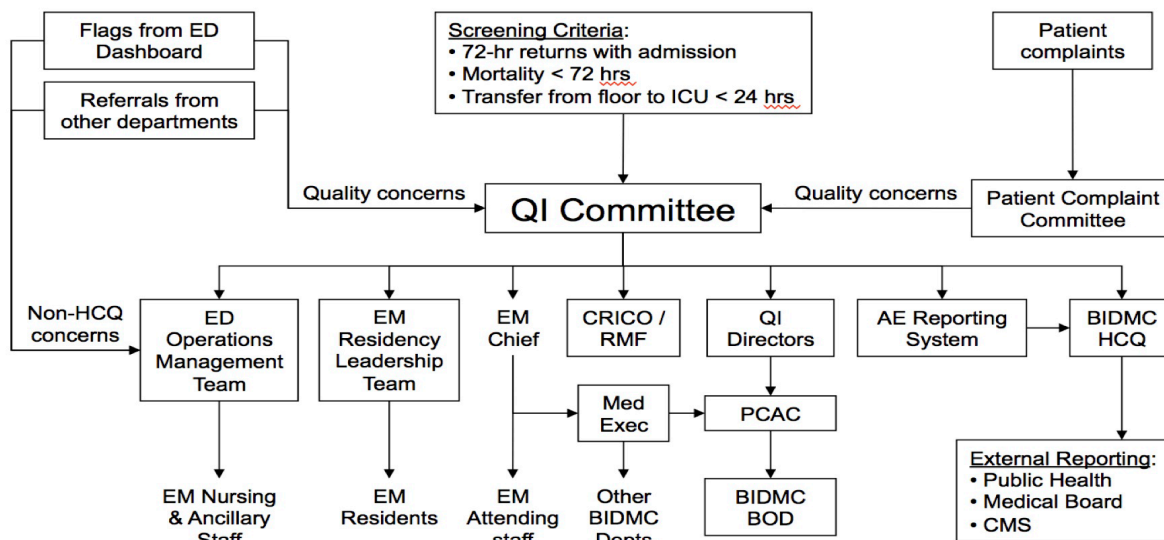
Flags from ED Dashboard

Referrals from other departments

Screening Criteria:
• 72-hr returns with admission
• Mortality < 72 hrs
• Transfer from floor to ICU < 24 hrs

Patient complaints

Quality concerns

QI Committee

Quality concerns

Patient Complaint Committee

Non-HCQ concerns

ED Operations Management Team

EM Residency Leadership Team

EM Chief

CRICO / RMF

QI Directors

AE Reporting System

BIDMC HCQ

Med Exec

PCAC

EM Nursing & Ancillary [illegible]

EM Residents

EM Attending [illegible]

Other BIDMC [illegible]

BIDMC BOD

External Reporting:
• Public Health
• Medical Board
• CMS